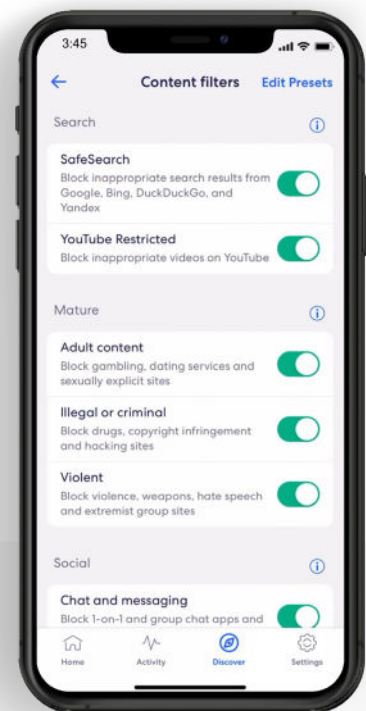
3:45

Content filters Edit Presets

Search

SafeSearch
Block inappropriate search results from Google, Bing, DuckDuckGo, and Yandex

YouTube Restricted
Block inappropriate videos on YouTube

Mature

Adult content
Block gambling, dating services and sexually explicit sites

Illegal or criminal
Block drugs, copyright infringement and hacking sites

Violent
Block violence, weapons, hate speech and extremist group sites

Social

Chat and messaging
Block 1-on-1 and group chat apps and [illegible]

Home Activity Discover Settings